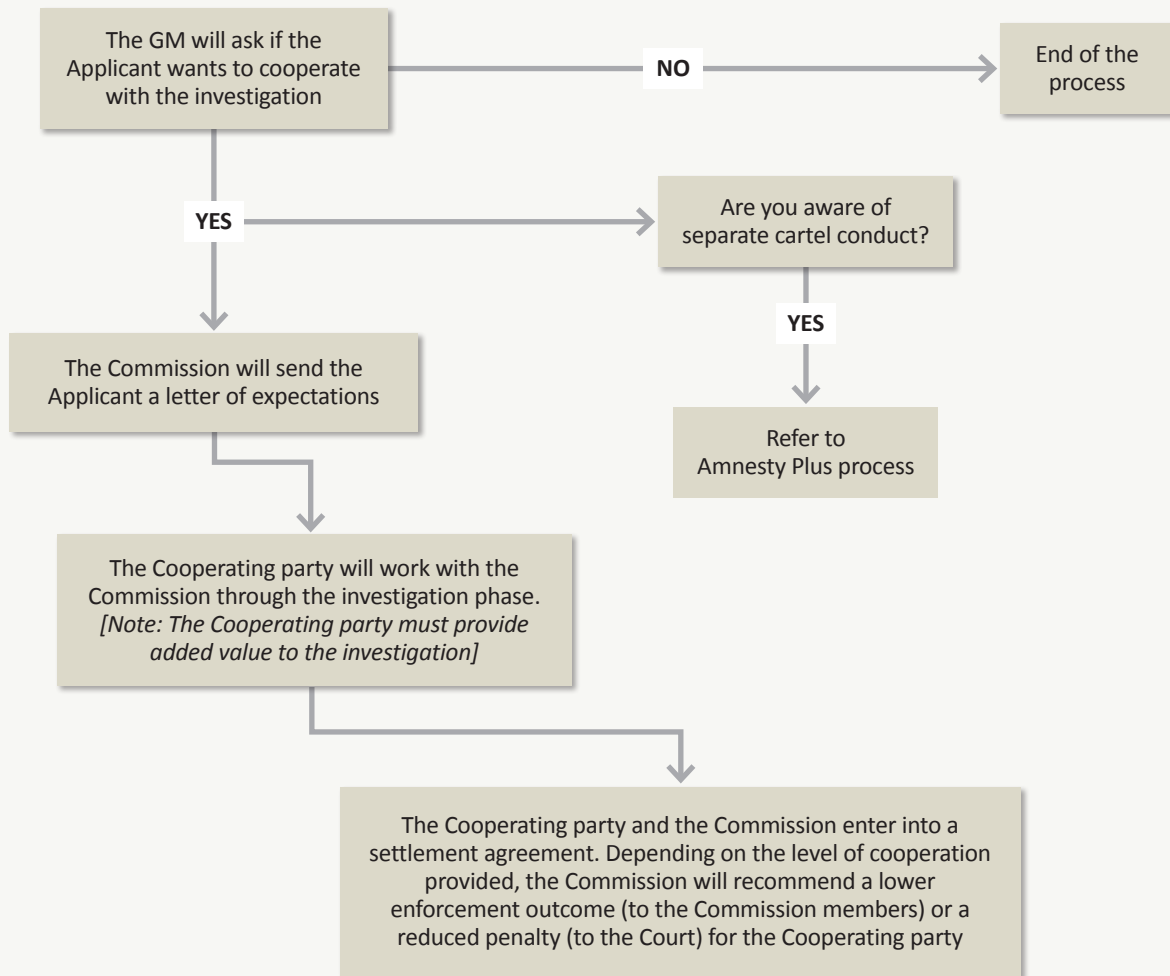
The GM will ask if the Applicant wants to cooperate with the investigation

NO

End of the process

YES

Are you aware of separate cartel conduct?

YES

Refer to Amnesty Plus process

The Commission will send the Applicant a letter of expectations

The Cooperating party will work with the Commission through the investigation phase. *[Note: The Cooperating party must provide added value to the investigation]*

The Cooperating party and the Commission enter into a settlement agreement. Depending on the level of cooperation provided, the Commission will recommend a lower enforcement outcome (to the Commission members) or a reduced penalty (to the Court) for the Cooperating party